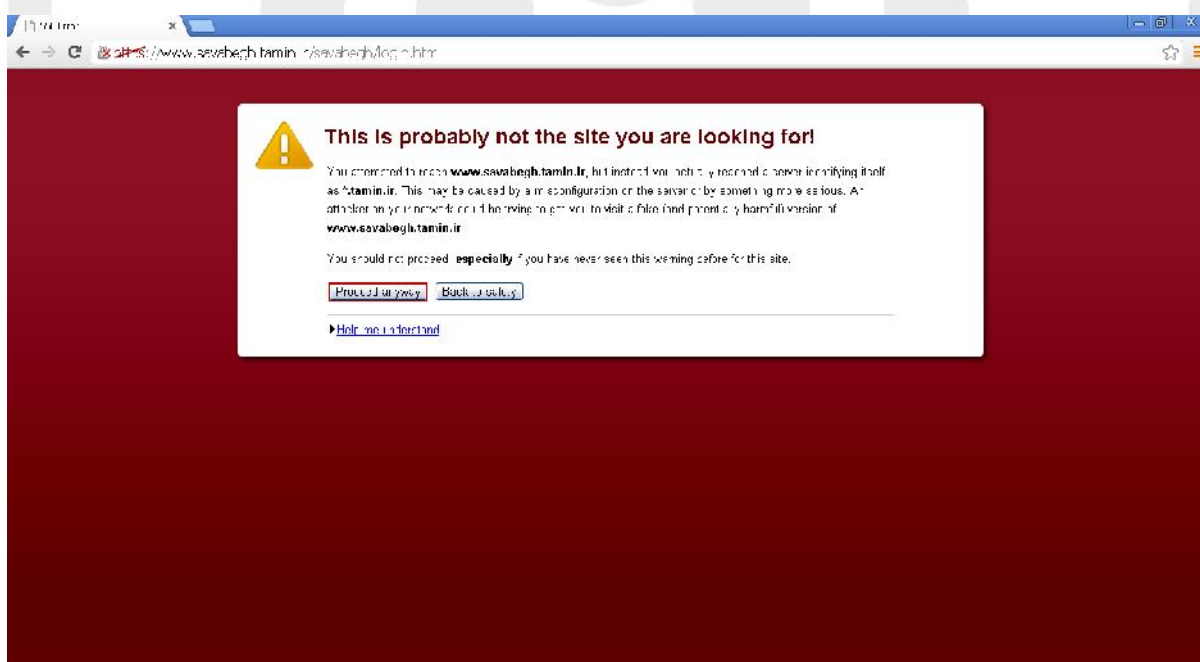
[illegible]

https://www.savabegh.tamin.ir/savabegh/login.htm

This is probably not the site you are looking for!

You attempted to reach www.savabegh.tamin.ir, but instead you actually reached a server identifying itself as *.tamin.ir. This may be caused by a misconfiguration on the server or by something more serious. An attacker on your network could be trying to get you to visit a fake (and potentially harmful) version of www.savabegh.tamin.ir.

You should not proceed, especially if you have never seen this warning before for this site.

Proceed anyway Back to safety

Help me understand